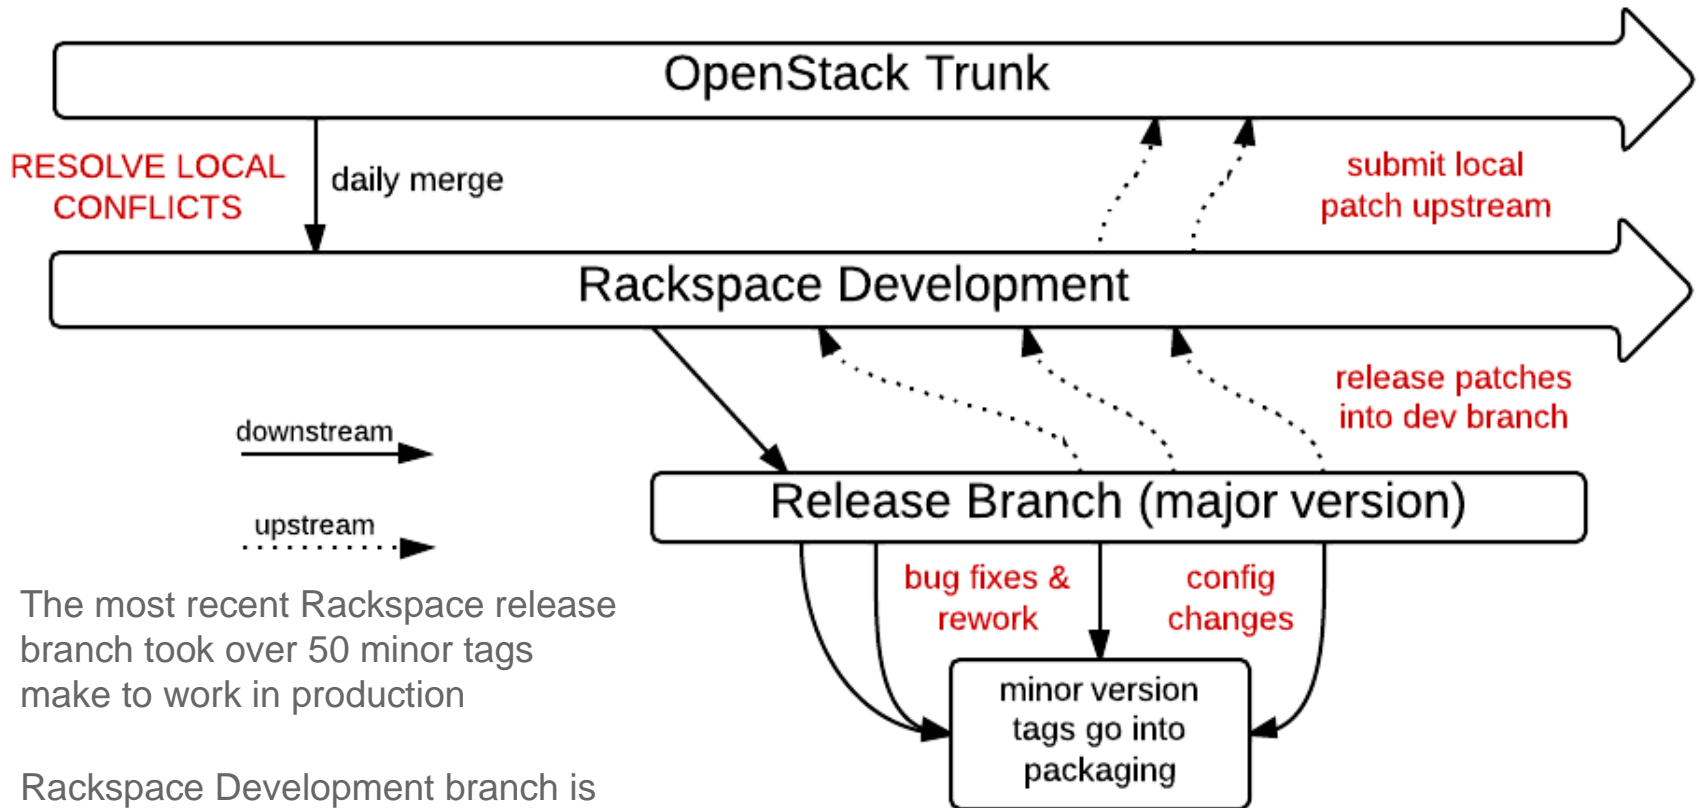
OpenStack Trunk

RESOLVE LOCAL CONFLICTS

daily merge

submit local patch upstream

Rackspace Development

release patches into dev branch

downstream

upstream

Release Branch (major version)

bug fixes & rework

config changes

minor version tags go into packaging

The most recent Rackspace release branch took over 50 minor tags make to work in production

Rackspace Development branch is